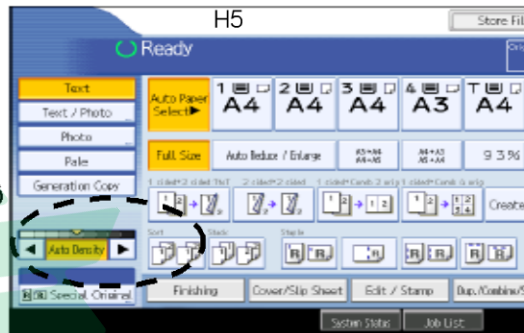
H5

Store Fil

Ready

Text

Text / Photo

Photo

Pale

Generation Copy

Auto Paper Select▶

1 A4

2 A4

3 A4

4 A3

T A4

Full Size

Auto Reduce / Enlarge

A5→A4
A4→A5

A4→A3
A5→A4

93%

1 sided→2 sided TtoT

2 sided→2 sided

1 sided→Comb 2 orig

1 sided→Comb 4 orig

Create

Sort

Stack

Staple

◀ Auto Density ▶

Special Original

Finishing

Cover/Slip Sheet

Edit / Stamp

Dup./Combine/

System Status

Job List